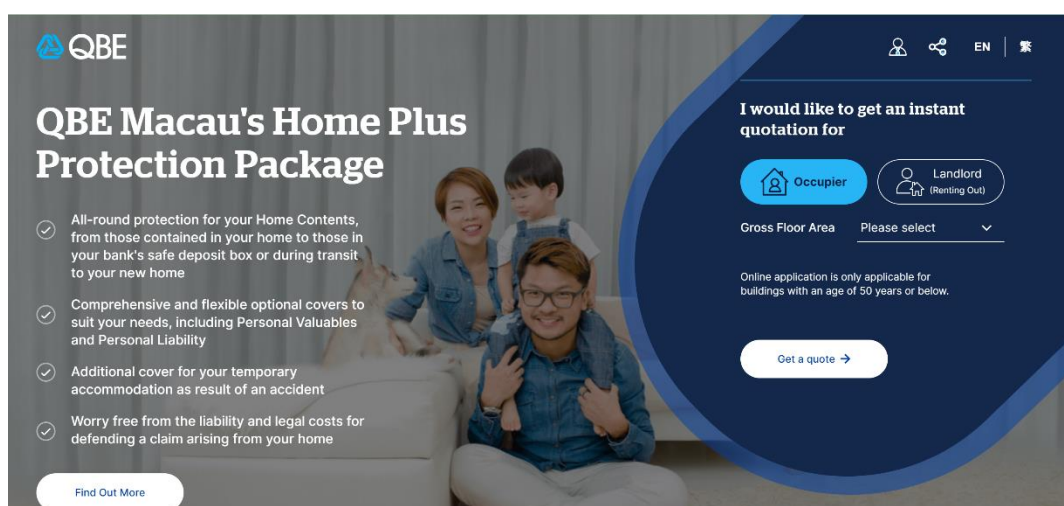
QBE

EN | 繁

QBE Macau's Home Plus Protection Package

All-round protection for your Home Contents, from those contained in your home to those in your bank's safe deposit box or during transit to your new home

Comprehensive and flexible optional covers to suit your needs, including Personal Valuables and Personal Liability

Additional cover for your temporary accommodation as result of an accident

Worry free from the liability and legal costs for defending a claim arising from your home

Find Out More

I would like to get an instant quotation for

Occupier

Landlord (Renting Out)

Gross Floor Area

Please select

Online application is only applicable for buildings with an age of 50 years or below.

Get a quote →